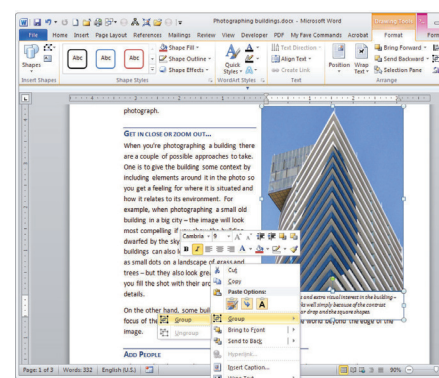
Photographing buildings.docx - Microsoft Word

Drawing Tools

File Home Insert Page Layout References Mailings Review View Developer PDF My Face Commands Acrobat Format Form

Shapes

Abc Abc Abc

Shape Fill
Shape Outline
Shape Effects

Quick Styles

Text Direction
Align Text
Create Link

Position Wrap Text

Bring Forward
Send Backward
Selection Pane

Insert Shapes Shape Styles WordArt Styles Text Arrange

photograph.

GET IN CLOSE OR ZOOM OUT...

When you're photographing a building there are a couple of possible approaches to take. One is to give the building some context by including elements around it in the photo so you get a feeling for where it is situated and how it relates to its environment. For example, when photographing a small old building in a big city – the image will look most compelling if you show the building dwarfed by the sky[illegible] buildings can also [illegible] as small dots on a landscape of grass and trees – but they also look grea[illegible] you fill the shot with their arc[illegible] details.

On the other hand, some buil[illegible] focus of the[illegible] image.

ADD PEOPLE

Calibri 9 A A
B I

Cut
Copy
Paste Options:
Group
Ungroup
Group
Bring to Front
Send to Back
Hyperlink...
Insert Caption...
Wrap Text

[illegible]s and extra visual interest in the building – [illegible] well simply because of the contrast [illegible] drop and the square shapes.

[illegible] world beyond the edge of the

Page: 1 of 3 Words: 332 English (U.S.) 90%